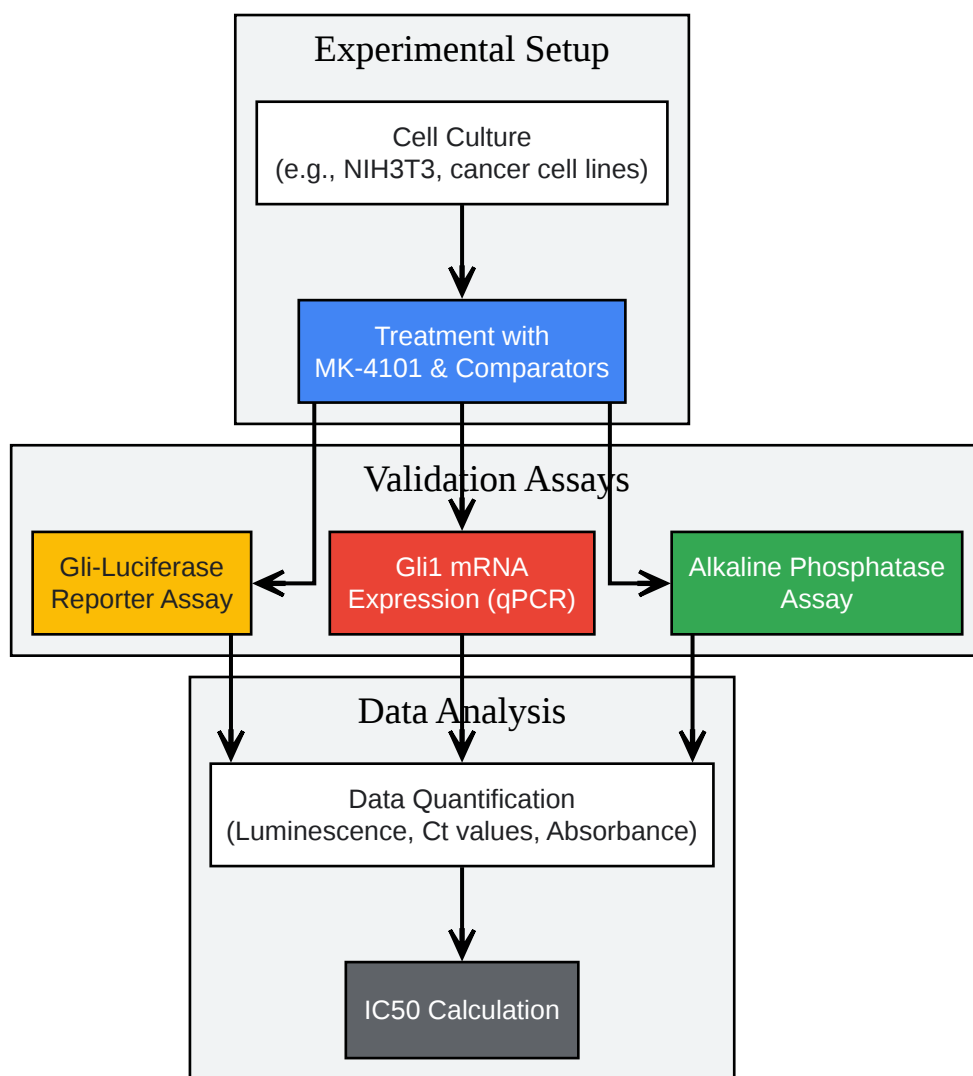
Experimental Setup

Cell Culture
(e.g., NIH3T3, cancer cell lines)

Treatment with
MK-4101 & Comparators

Validation Assays

Gli-Luciferase
Reporter Assay

Gli1 mRNA
Expression (qPCR)

Alkaline Phosphatase
Assay

Data Analysis

Data Quantification
(Luminescence, Ct values, Absorbance)

IC50 Calculation